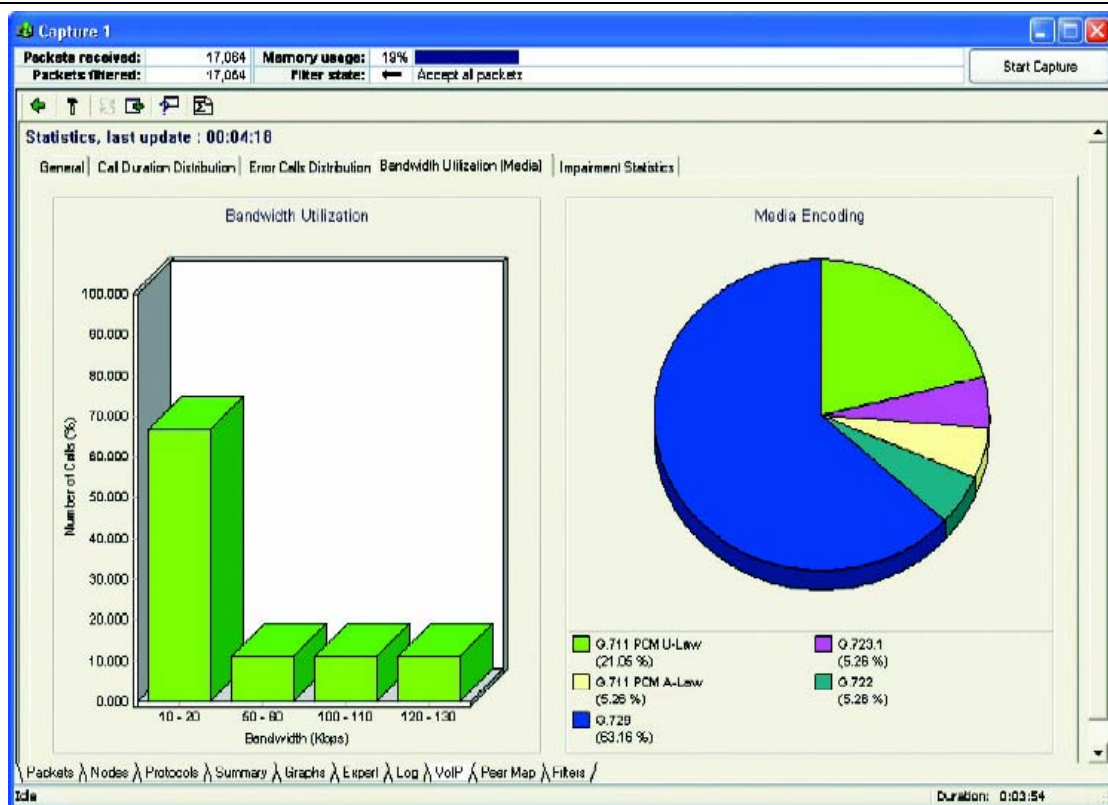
Capture 1

Packets received: 17,064 Memory usage: 19%
Packets filtered: 17,064 Filter state: Accept all packets

Start Capture

Statistics, last update : 00:04:18

General | Call Duration Distribution | Error Calls Distribution | Bandwidth Utilization (Media) | Impairment Statistics

Bandwidth Utilization

100.000
90.000
80.000
70.000
60.000
50.000
40.000
30.000
20.000
10.000
0.000

Number of Calls (%)

10 - 20
60 - 80
100 - 110
120 - 130

Bandwidth (Kbps)

Media Encoding

G.711 PCM U-Law (21.05 %)
G.723.1 (5.26 %)
G.711 PCM A-Law (5.26 %)
G.722 (5.26 %)
G.729 (63.16 %)

Packets | Nodes | Protocols | Summary | Graphs | Expert | Log | VoIP | Peer Map | Filters

Idle

Duration: 0:03:54